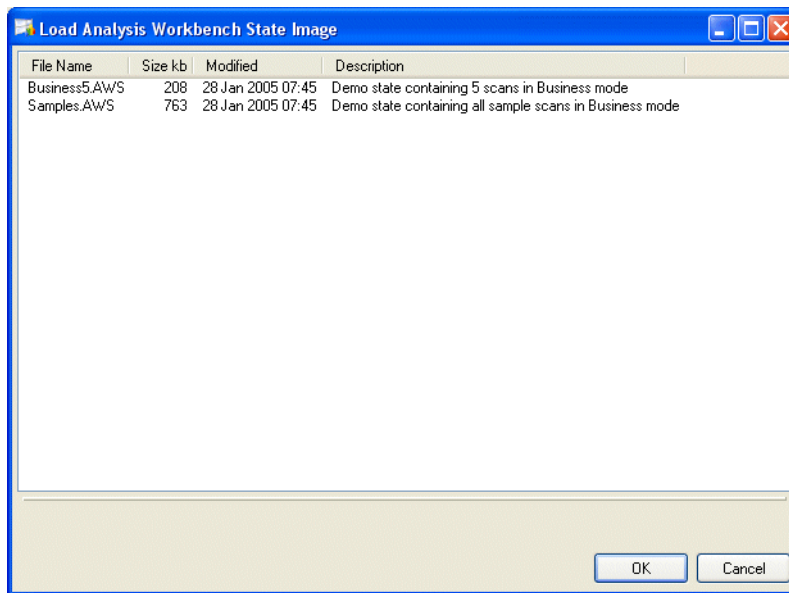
Load Analysis Workbench State Image

| File Name | Size kb | Modified | Description |
|---|---|---|---|
| Business5.AWS | 208 | 28 Jan 2005 07:45 | Demo state containing 5 scans in Business mode |
| Samples.AWS | 763 | 28 Jan 2005 07:45 | Demo state containing all sample scans in Business mode |

OK
Cancel